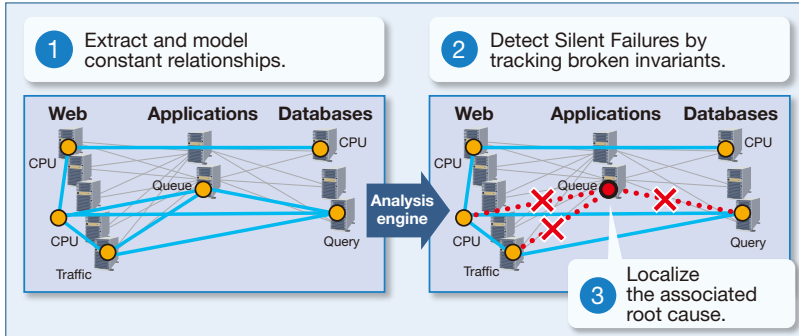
1 Extract and model constant relationships.

Web

Applications

Databases

CPU

CPU

Queue

CPU

Traffic

Query

Analysis engine

2 Detect Silent Failures by tracking broken invariants.

Web

Applications

Databases

CPU

CPU

Queue

CPU

Traffic

Query

3 Localize the associated root cause.